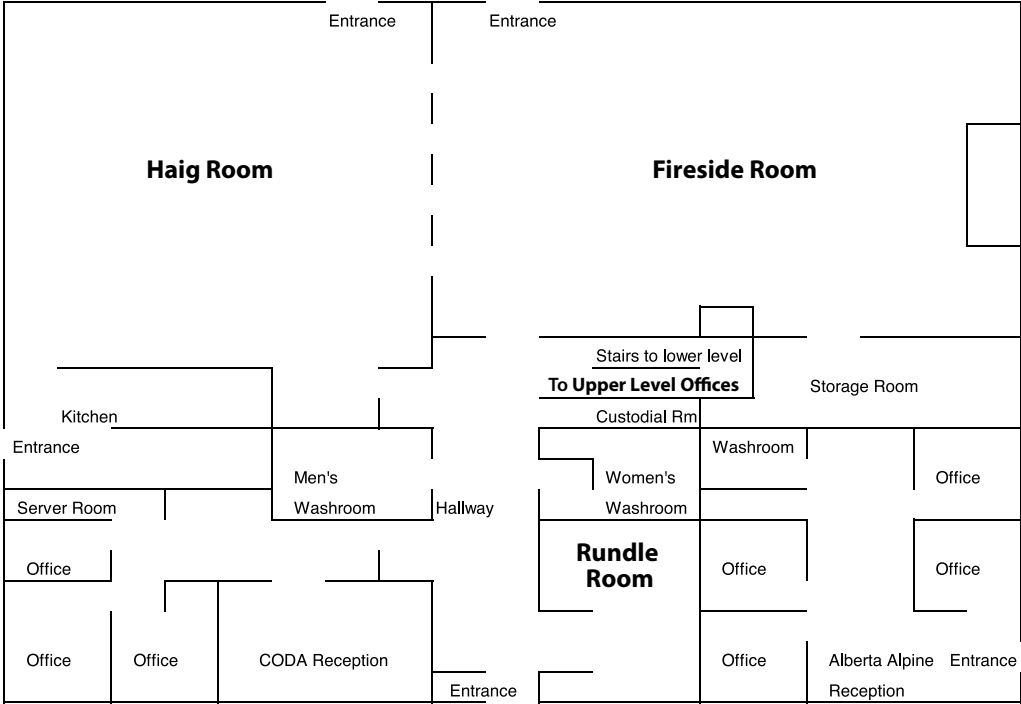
Entrance
Entrance

Haig Room

Fireside Room

Stairs to lower level
To Upper Level Offices
Storage Room

Kitchen
Custodial Rm
Entrance
Washroom
Men's Washroom
Women's Washroom
Office
Server Room
Hallway
Rundle Room
Office
Office
Office
Office
Office
Office
CODA Reception
Office
Alberta Alpine Reception
Entrance
Entrance